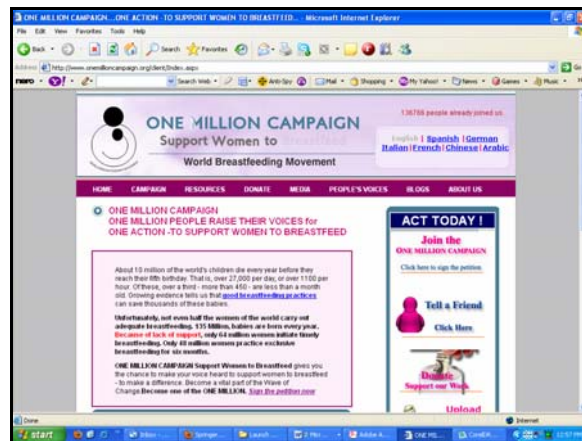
ONE MILLION CAMPAIGN...ONE ACTION -TO SUPPORT WOMEN TO BREASTFEED... - Microsoft Internet Explorer

File Edit View Favorites Tools Help

Back Search Favorites

Address http://www.onemillioncampaign.org/dent/index.aspx Go

Search Web Anti-Spy Mail Shopping My Yahoo! News Games Music

136766 people already joined us.

ONE MILLION CAMPAIGN
Support Women to Breastfeed
World Breastfeeding Movement

English | Spanish | German
Italian | French | Chinese | Arabic

HOME CAMPAIGN RESOURCES DONATE MEDIA PEOPLE'S VOICES BLOGS ABOUT US

ONE MILLION CAMPAIGN
ONE MILLION PEOPLE RAISE THEIR VOICES for ONE ACTION -TO SUPPORT WOMEN TO BREASTFEED

About 10 million of the world's children die every year before they reach their fifth birthday. That is, over 27,000 per day, or over 1100 per hour. Of these, over a third - more than 450 - are less than a month old. Growing evidence tells us that good breastfeeding practices can save thousands of these babies.

Unfortunately, not even half the women of the world carry out adequate breastfeeding. 135 Million, babies are born every year. Because of lack of support, only 64 million women initiate timely breastfeeding. Only 48 million women practice exclusive breastfeeding for six months.

ONE MILLION CAMPAIGN Support Women to Breastfeed gives you the chance to make your voice heard to support women to breastfeed - to make a difference. Become a vital part of the Wave of Change Become one of the ONE MILLION. Sign the petition now

ACT TODAY !

Join the
ONE MILLION CAMPAIGN
Click here to sign the petition

Tell a Friend
Click Here

Donate
Support our Work

Upload

Done Internet

start Inbox Springer Launch 3 Mic Adobe A ONE MIL CorelDR 12:57 PM